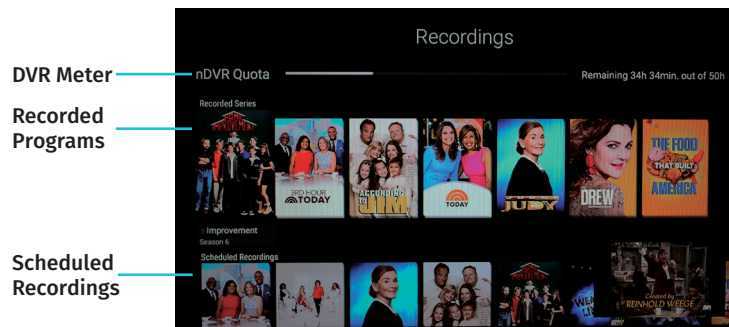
DVR Meter

Recorded Programs

Scheduled Recordings

Recordings

nDVR Quota

Remaining 34h 34min. out of 50h

Recorded Series

HOME IMPROVEMENT

3RD HOUR TODAY

ACCORDING TO JIM

TODAY

JUDY

DREW

THE FOOD THAT BUILT AMERICA

Improvement

Season 6

Scheduled Recordings

Created by REINHOLD WEEGE